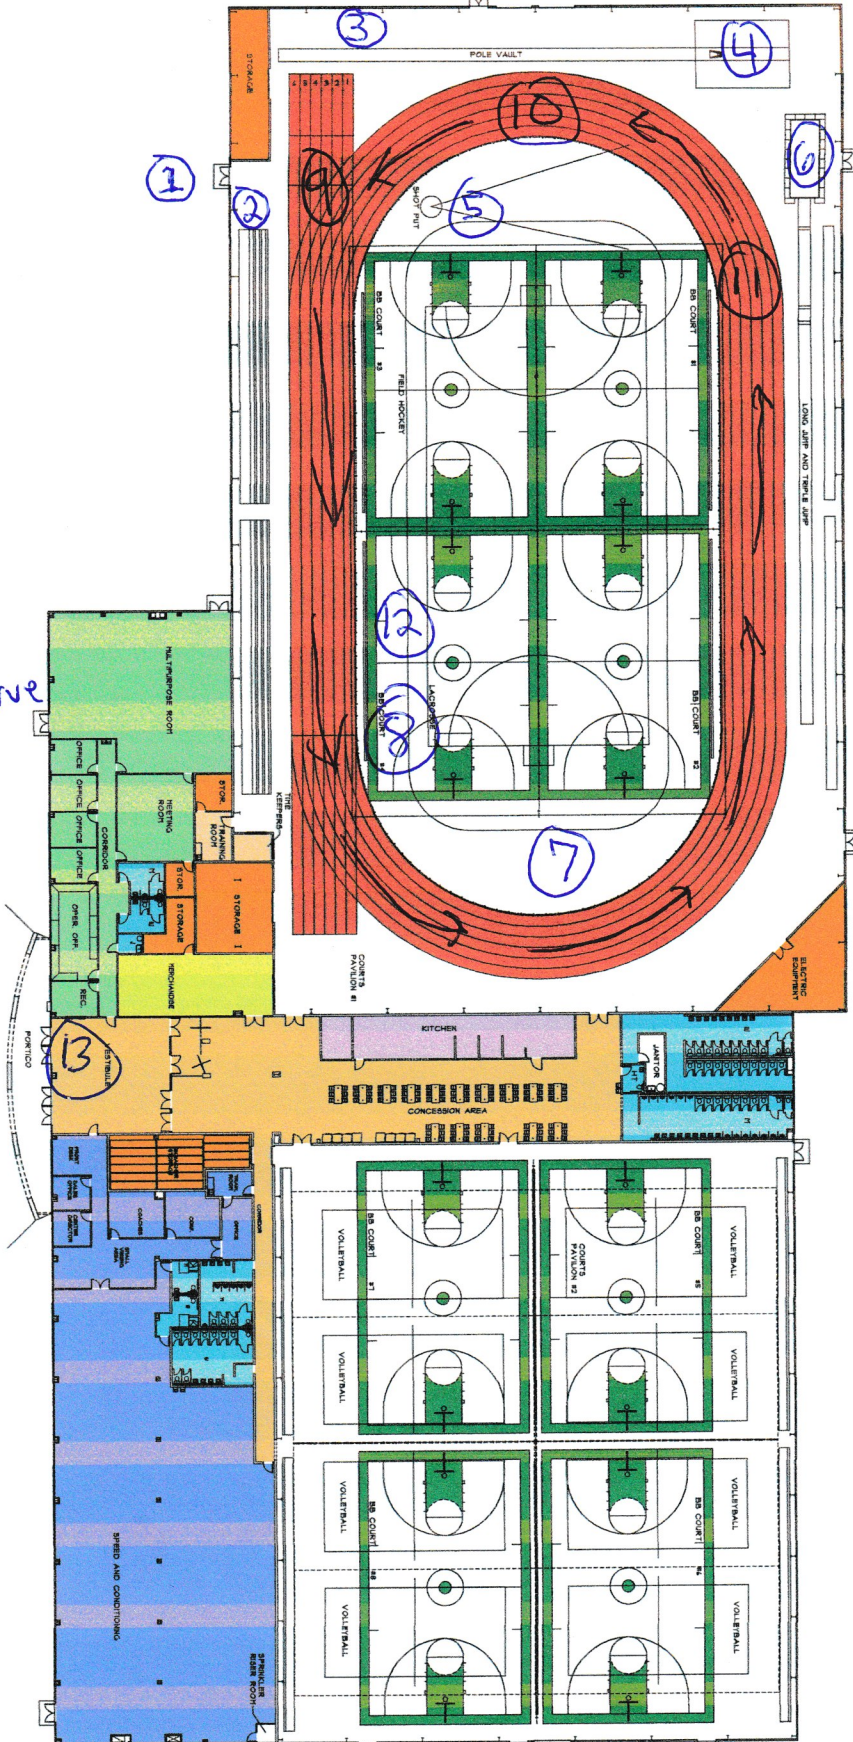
3
POLE VAULT
4
STORAGE
10
1
2
9
SHOT PUT
5
6
11
BB COURT #3
FIELD HOCKEY
BB COURT #1
LONG JUMP AND TRIPLE JUMP
12
LACROSSE
BB COURT #4
8
BB COURT #2
7
THE KEEPERS
MULTIPURPOSE ROOM
OFFICE
OFFICE
OFFICE
OFFICE
CORRIDOR
MEETING ROOM
STOR.
TRAINING ROOM
STOR.
STORAGE
STORAGE
OPER. OFF.
REC.
MERCHANDISE
COURTS PAVILION #1
ELECTRIC EQUIPMENT
PORTICO
13
VESTIBULE
KITCHEN
JANITOR
CONCESSION AREA
FRONT DESK
SALES OFFICE
CENTER DIRECTOR
COACHES
STAFF TRAINING AREA
CORRIDOR
OFFICE
BB COURT #7
VOLLEYBALL
VOLLEYBALL
BB COURT #5
COURTS PAVILION #2
VOLLEYBALL
VOLLEYBALL
VOLLEYBALL
VOLLEYBALL
BB COURT #8
VOLLEYBALL
VOLLEYBALL
BB COURT #6
VOLLEYBALL
SPEED AND CONDITIONING
SPRINKLER RISER ROOM